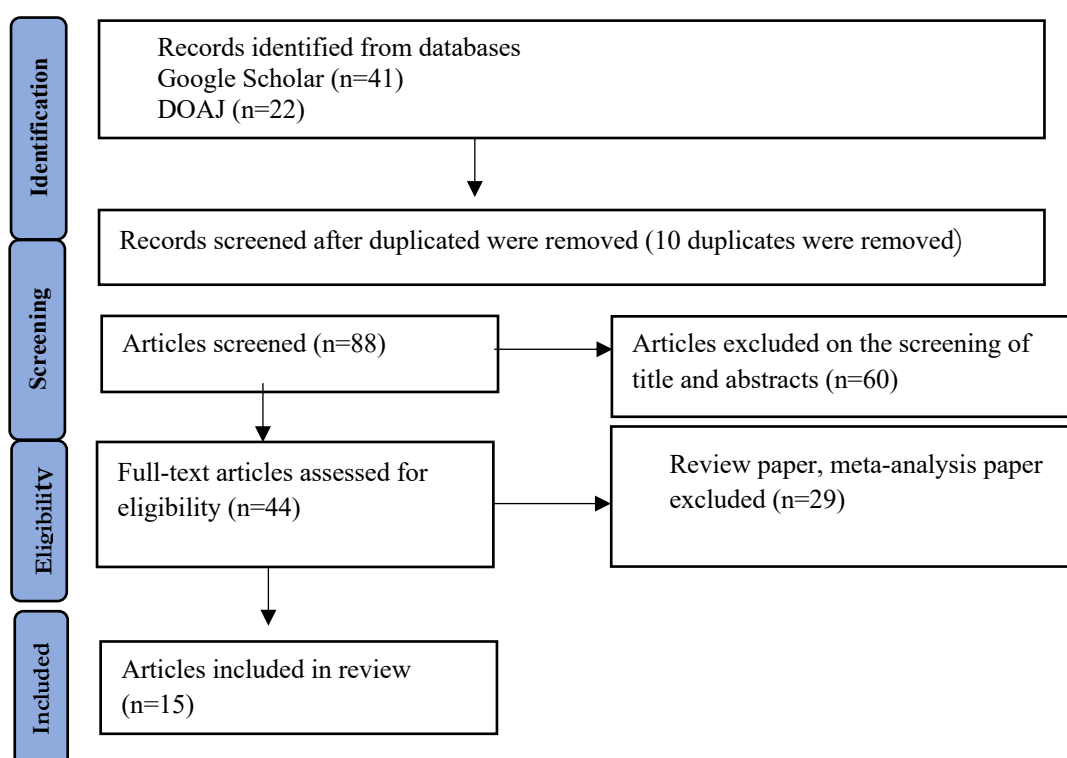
Identification

Records identified from databases
Google Scholar (n=41)
DOAJ (n=22)

Records screened after duplicated were removed (10 duplicates were removed)

Screening

Articles screened (n=88)

Articles excluded on the screening of title and abstracts (n=60)

Eligibility

Full-text articles assessed for eligibility (n=44)

Review paper, meta-analysis paper excluded (n=29)

Included

Articles included in review (n=15)